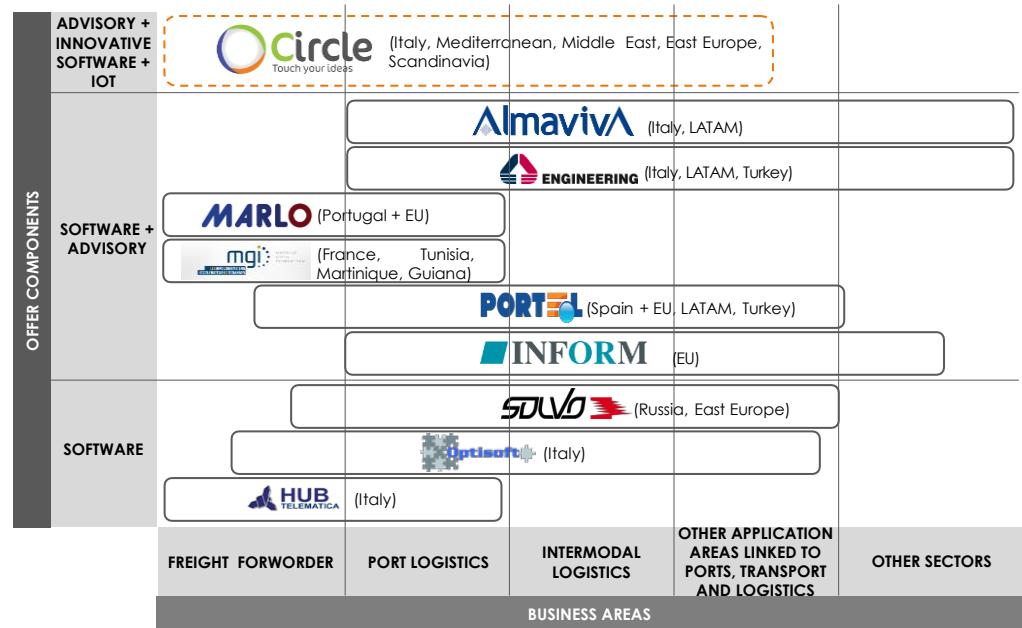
OFFER COMPONENTS

ADVISORY + INNOVATIVE SOFTWARE + IOT

Circle Touch your ideas (Italy, Mediterranean, Middle East, East Europe, Scandinavia)

SOFTWARE + ADVISORY

AlmavivA (Italy, LATAM)

ENGINEERING (Italy, LATAM, Turkey)

MARLO (Portugal + EU)

mgi (France, Tunisia, Martinique, Guiana)

PORTEL (Spain + EU, LATAM, Turkey)

INFORM (EU)

SOFTWARE

SOLVO (Russia, East Europe)

Optisoft (Italy)

HUB TELEMATICA (Italy)

FREIGHT FORWORDER

PORT LOGISTICS

INTERMODAL LOGISTICS

OTHER APPLICATION AREAS LINKED TO PORTS, TRANSPORT AND LOGISTICS

OTHER SECTORS

BUSINESS AREAS